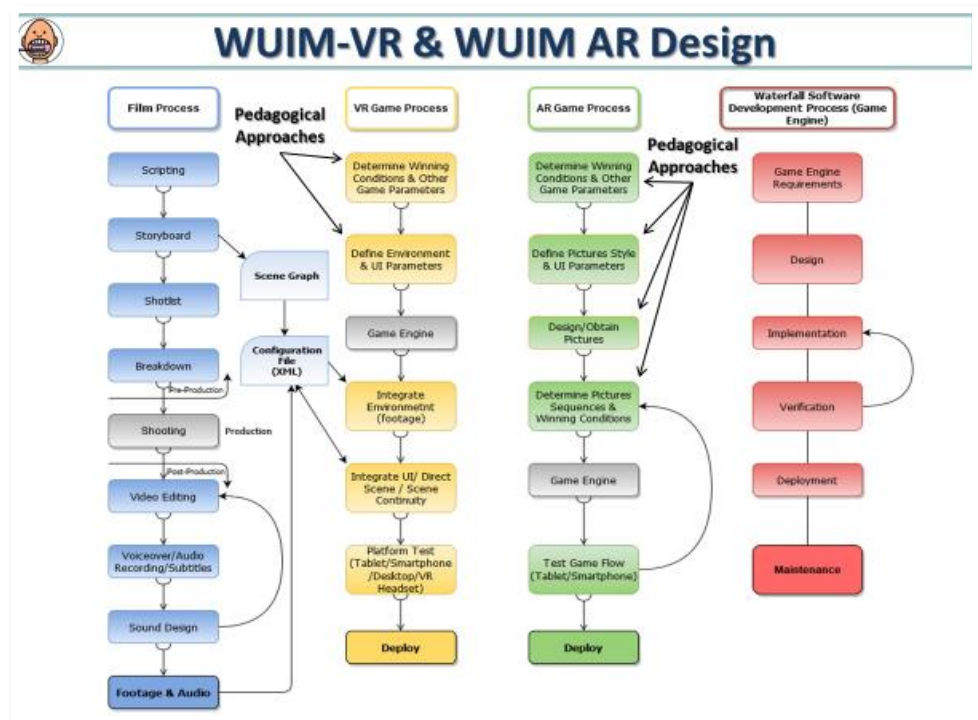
WUIM-VR & WUIM AR Design

Film Process

Scripting

Storyboard

Shotlist

Breakdown

Pre-Production

Shooting

Production

Post-Production

Video Editing

Voiceover/Audio Recording/Subtitles

Sound Design

Footage & Audio

Scene Graph

Configuration File (XML)

Pedagogical Approaches

VR Game Process

Determine Winning Conditions & Other Game Parameters

Define Environment & UI Parameters

Game Engine

Integrate Environmetnt (footage)

Integrate UI/ Direct Scene / Scene Continuity

Platform Test (Tablet/Smartphone /Desktop/VR Headset)

Deploy

AR Game Process

Pedagogical Approaches

Determine Winning Conditions & Other Game Parameters

Define Pictures Style & UI Parameters

Design/Obtain Pictures

Determine Pictures Sequences & Winning Conditions

Game Engine

Test Game Flow (Tablet/Smartphone)

Deploy

Waterfall Software Development Process (Game Engine)

Game Engine Requirements

Design

Implementation

Verification

Deployment

Maintenance